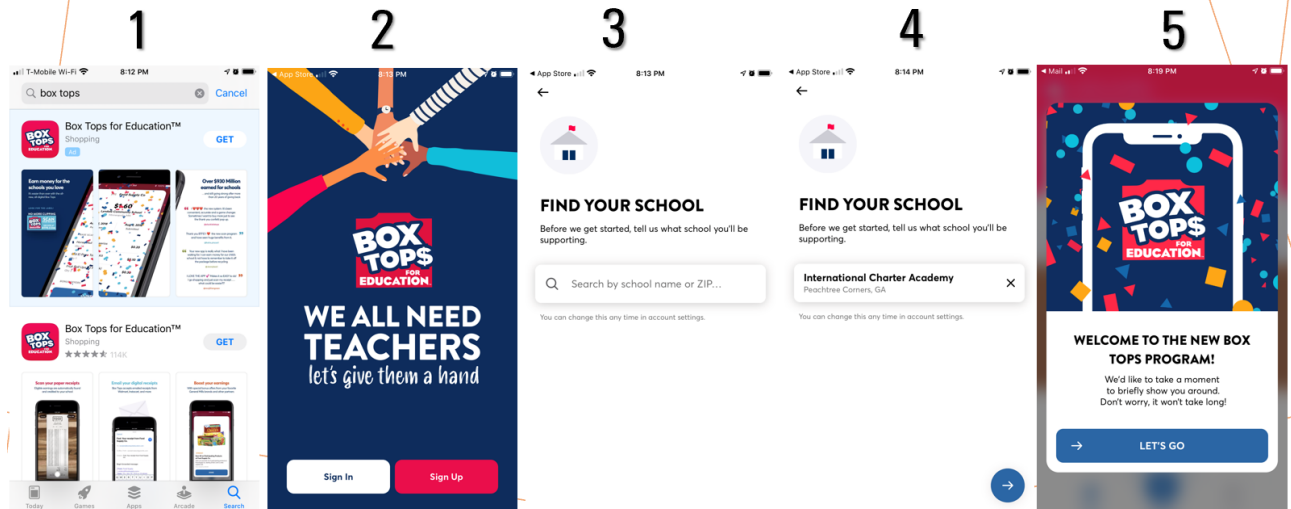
1

T-Mobile Wi-Fi 8:12 PM

box tops Cancel

BOX TOPS FOR EDUCATION

Box Tops for Education™
Shopping
Ad
GET

Earn money for the schools you love

Over $100 Million earned for schools

BOX TOPS FOR EDUCATION

Box Tops for Education™
Shopping
114K
GET

Scan your paper receipts

Email your digital receipts

Boost your earnings

Today Games Apps Arcade Search

2

App Store 8:13 PM

BOX TOP$ FOR EDUCATION

WE ALL NEED TEACHERS
let's give them a hand

Sign In Sign Up

3

App Store 8:13 PM

FIND YOUR SCHOOL

Before we get started, tell us what school you'll be supporting.

Search by school name or ZIP...

You can change this any time in account settings.

4

App Store 8:14 PM

FIND YOUR SCHOOL

Before we get started, tell us what school you'll be supporting.

International Charter Academy
Peachtree Corners, GA

You can change this any time in account settings.

5

Mail 8:19 PM

BOX TOP$ FOR EDUCATION

WELCOME TO THE NEW BOX TOPS PROGRAM!

We'd like to take a moment to briefly show you around. Don't worry, it won't take long!

LET'S GO